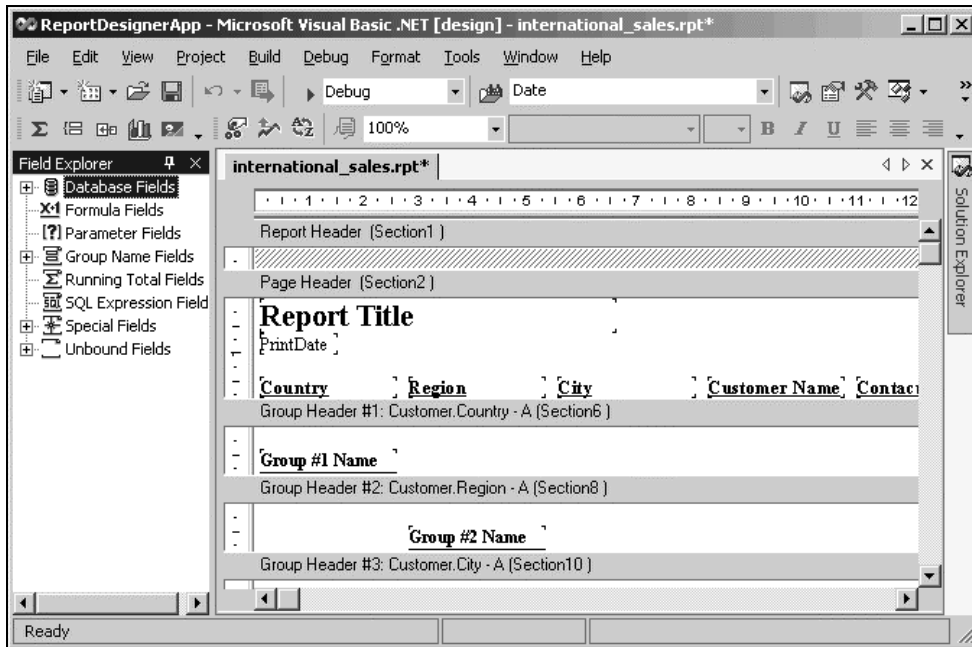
ReportDesignerApp - Microsoft Visual Basic .NET [design] - international_sales.rpt*

File Edit View Project Build Debug Format Tools Window Help

Debug Date

100%

B I U

Field Explorer

Database Fields
Formula Fields
Parameter Fields
Group Name Fields
Running Total Fields
SQL Expression Field
Special Fields
Unbound Fields

international_sales.rpt*

1 2 3 4 5 6 7 8 9 10 11 12

Report Header (Section1)

Page Header (Section2)

Report Title

PrintDate

Country Region City Customer Name Contac

Group Header #1: Customer.Country - A (Section6)

Group #1 Name

Group Header #2: Customer.Region - A (Section8)

Group #2 Name

Group Header #3: Customer.City - A (Section10)

Solution Explorer

Ready